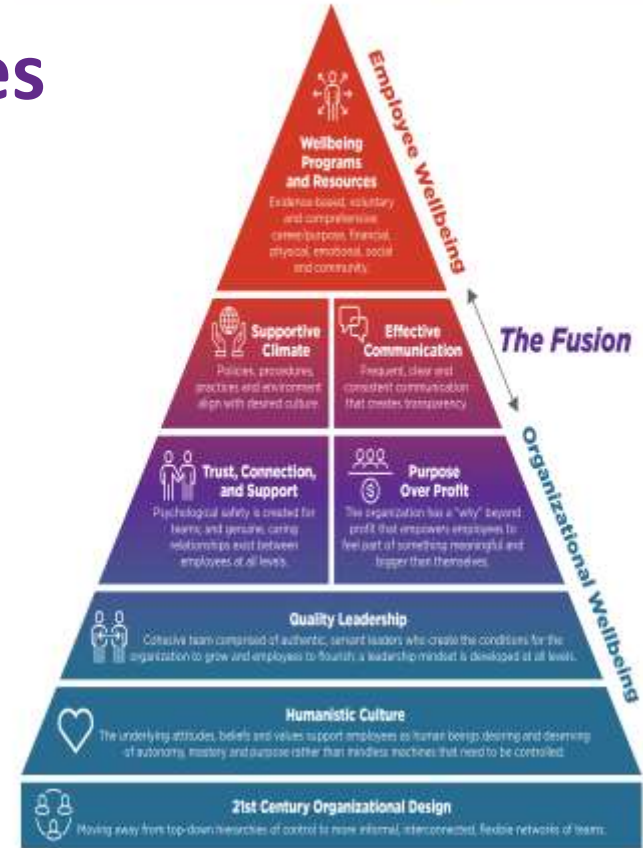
es

Employee Wellbeing

Wellbeing Programs and Resources
Evidence-based, voluntary and comprehensive career/purpose, financial, physical, emotional, social and community.

The Fusion

Supportive Climate
Policies, procedures, practices and environment align with desired culture.

Effective Communication
Frequent, clear and consistent communication that creates transparency.

Organizational Wellbeing

Trust, Connection, and Support
Psychological safety is created for teams; and genuine, caring relationships exist between employees at all levels.

Purpose Over Profit
The organization has a "why" beyond profit that empowers employees to feel part of something meaningful and bigger than themselves.

Quality Leadership
Cohesive team comprised of authentic, servant leaders who create the conditions for the organization to grow and employees to flourish; a leadership mindset is developed at all levels.

Humanistic Culture
The underlying attitudes, beliefs and values support employees as human beings desiring and deserving of autonomy, mastery and purpose rather than mindless machines that need to be controlled.

21st Century Organizational Design
Moving away from top-down hierarchies of control to more informal, interconnected, flexible networks of teams.